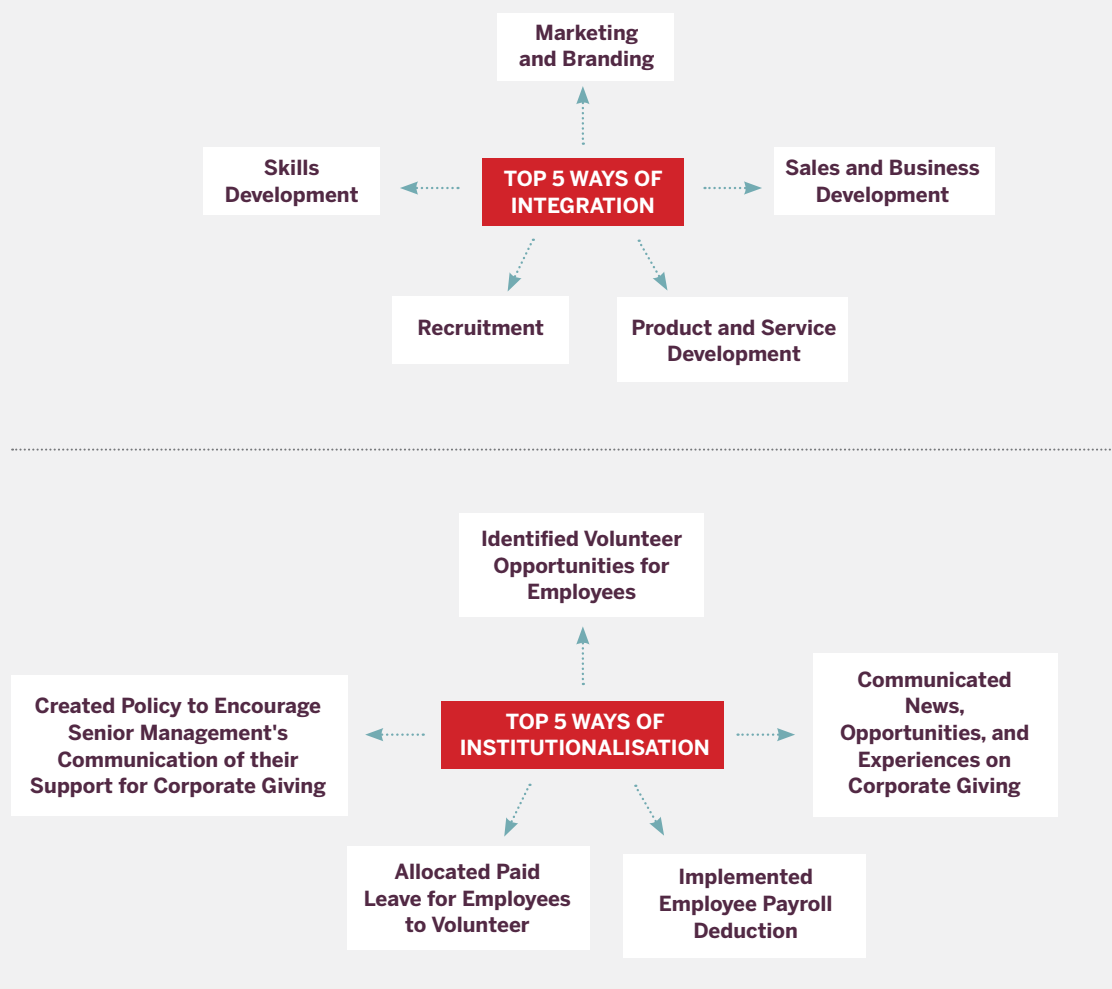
Marketing and Branding

Skills Development

TOP 5 WAYS OF INTEGRATION

Sales and Business Development

Recruitment

Product and Service Development

Identified Volunteer Opportunities for Employees

Created Policy to Encourage Senior Management's Communication of their Support for Corporate Giving

TOP 5 WAYS OF INSTITUTIONALISATION

Communicated News, Opportunities, and Experiences on Corporate Giving

Allocated Paid Leave for Employees to Volunteer

Implemented Employee Payroll Deduction